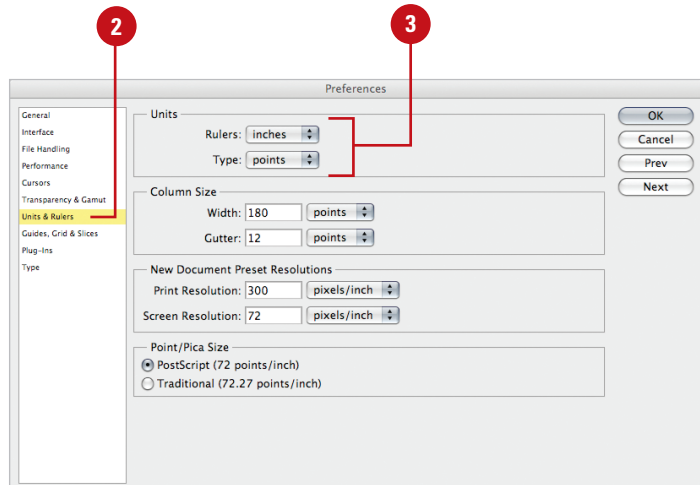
2

3

Preferences

General
Interface
File Handling
Performance
Cursors
Transparency & Gamut
Units & Rulers
Guides, Grid & Slices
Plug-Ins
Type

Units
Rulers: inches
Type: points

Column Size
Width: 180 points
Gutter: 12 points

New Document Preset Resolutions
Print Resolution: 300 pixels/inch
Screen Resolution: 72 pixels/inch

Point/Pica Size
PostScript (72 points/inch)
Traditional (72.27 points/inch)

OK
Cancel
Prev
Next